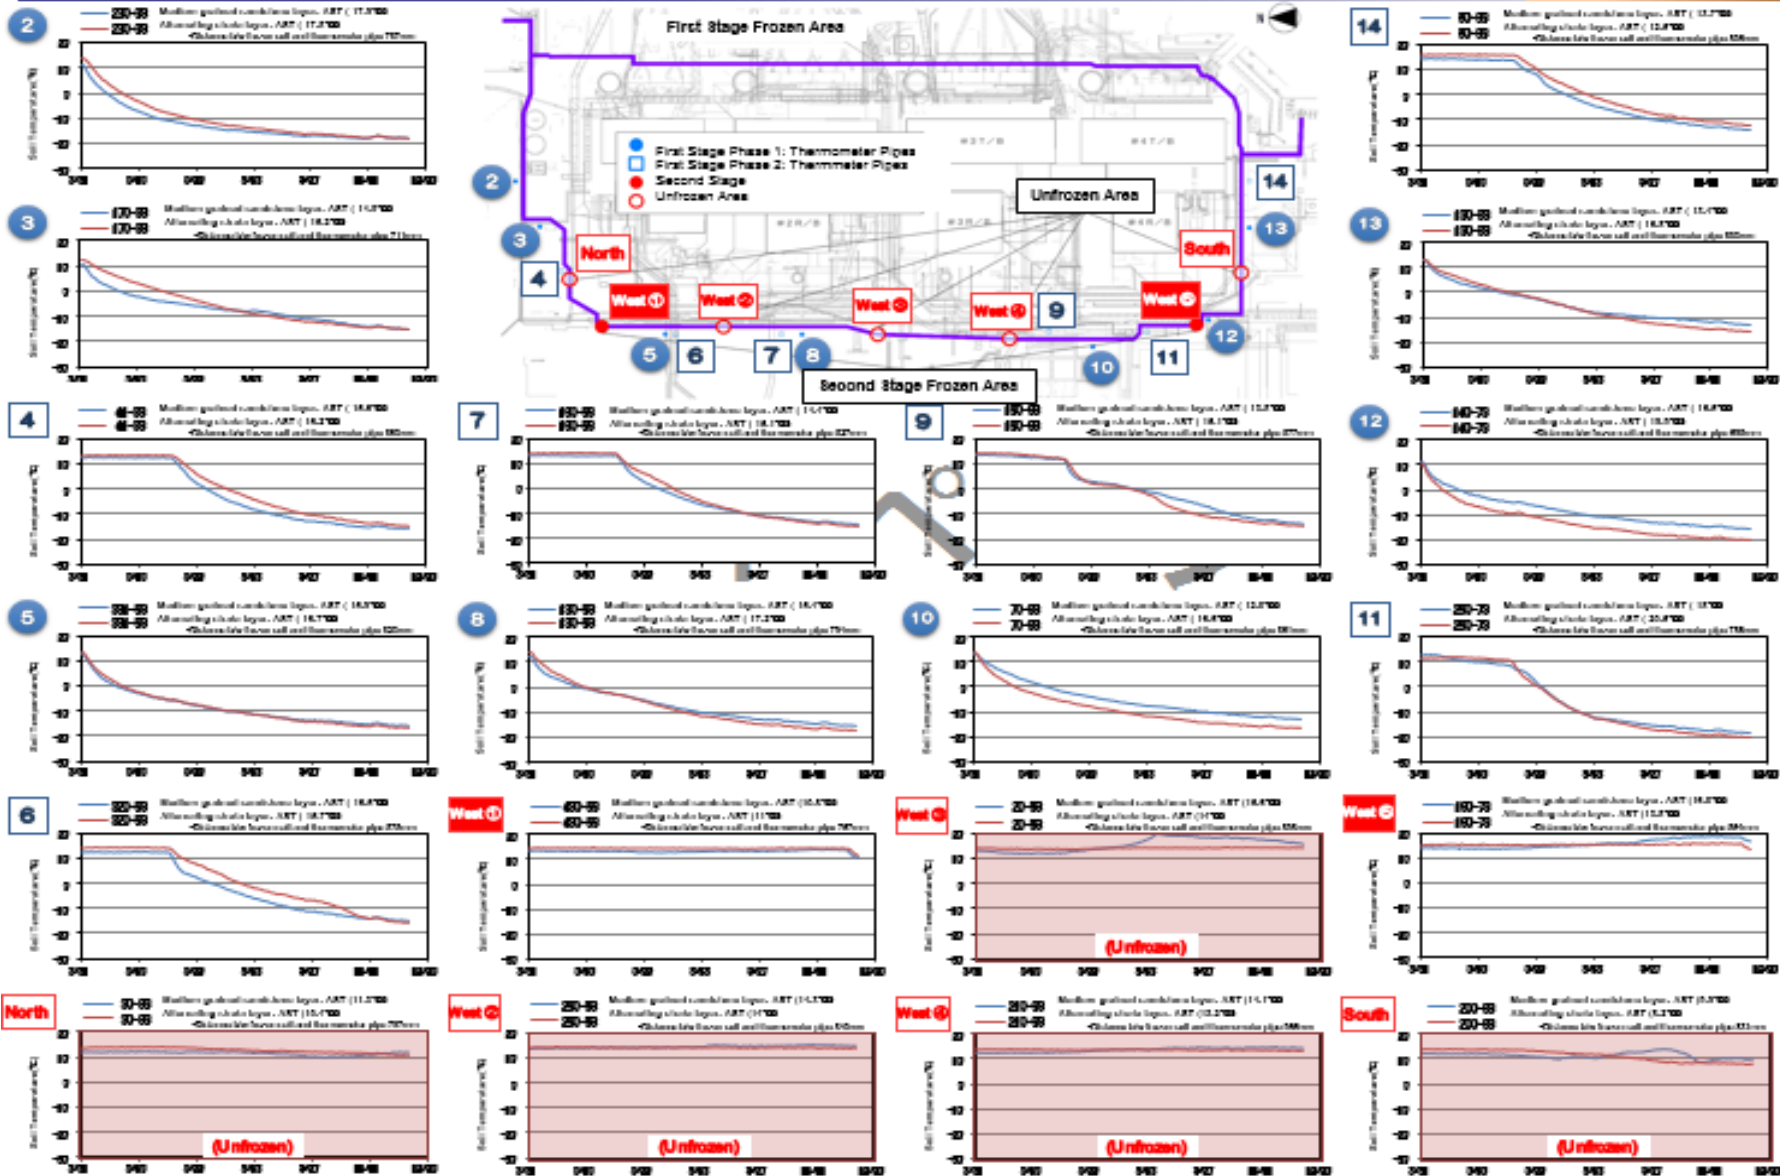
2

3

First Stage Frozen Area

First Stage Phase 1: Thermometer Pipes
First Stage Phase 2: Thermometer Pipes
Second Stage
Unfrozen Area

Unfrozen Area

North

South

West ①

West ②

West ③

West ④

West ⑤

2 3 4 5 6 7 8 9 10 11 12 13 14

Second Stage Frozen Area

14

13

4

7

9

12

5

8

10

11

6

West ①

West ③

West ⑤

(Unfrozen)

North

West ②

West ④

South

(Unfrozen)

(Unfrozen)

(Unfrozen)

(Unfrozen)